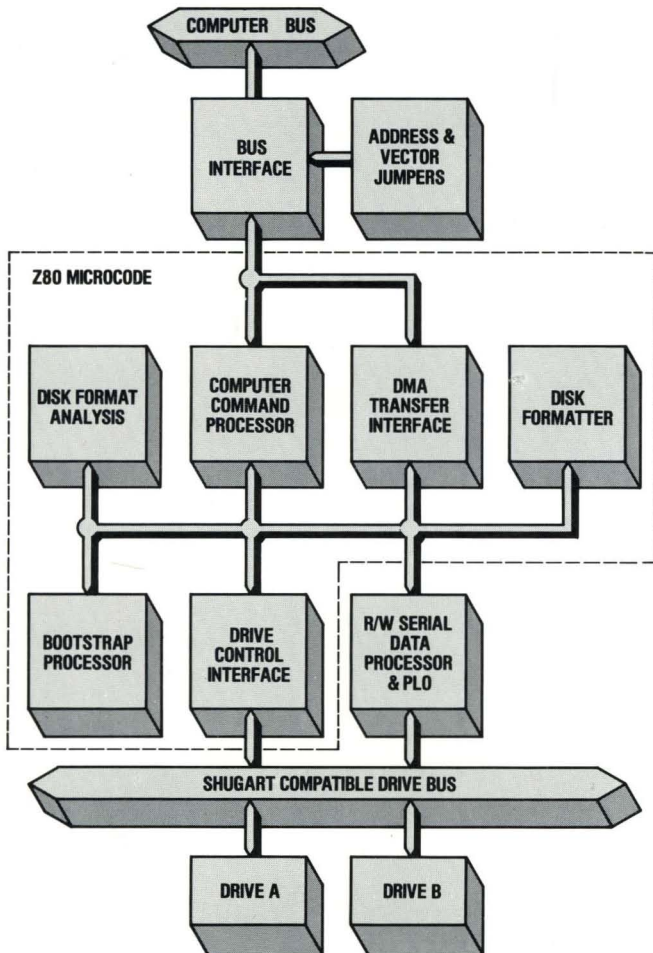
COMPUTER BUS

BUS INTERFACE

ADDRESS & VECTOR JUMPERS

Z80 MICROCODE

DISK FORMAT ANALYSIS

COMPUTER COMMAND PROCESSOR

DMA TRANSFER INTERFACE

DISK FORMATTER

BOOTSTRAP PROCESSOR

DRIVE CONTROL INTERFACE

R/W SERIAL DATA PROCESSOR & PLO

SHUGART COMPATIBLE DRIVE BUS

DRIVE A

DRIVE B